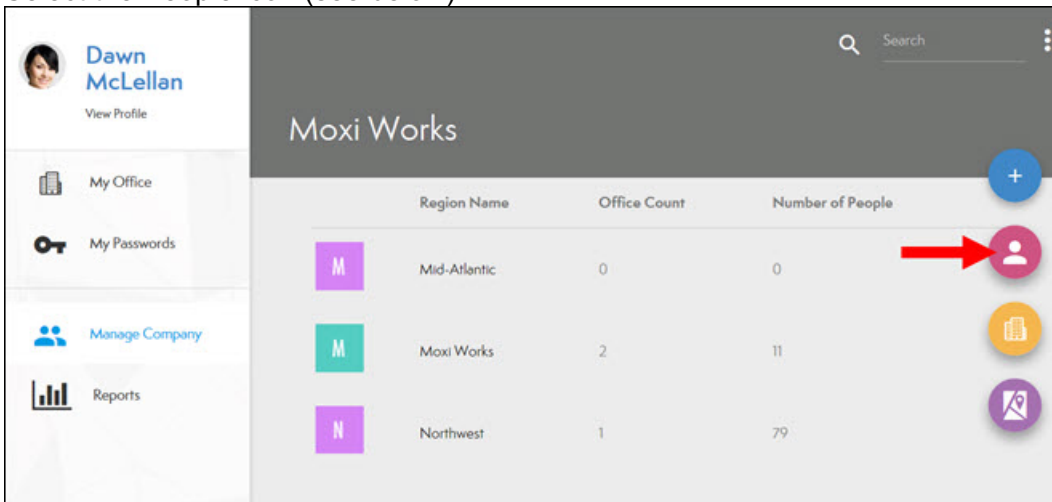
Dawn McLellan
View Profile

My Office
My Passwords
Manage Company
Reports

Search

Moxi Works

| | Region Name | Office Count | Number of People |
|---|---|---|---|
| M | Mid-Atlantic | 0 | 0 |
| M | Moxi Works | 2 | 11 |
| N | Northwest | 1 | 79 |

+